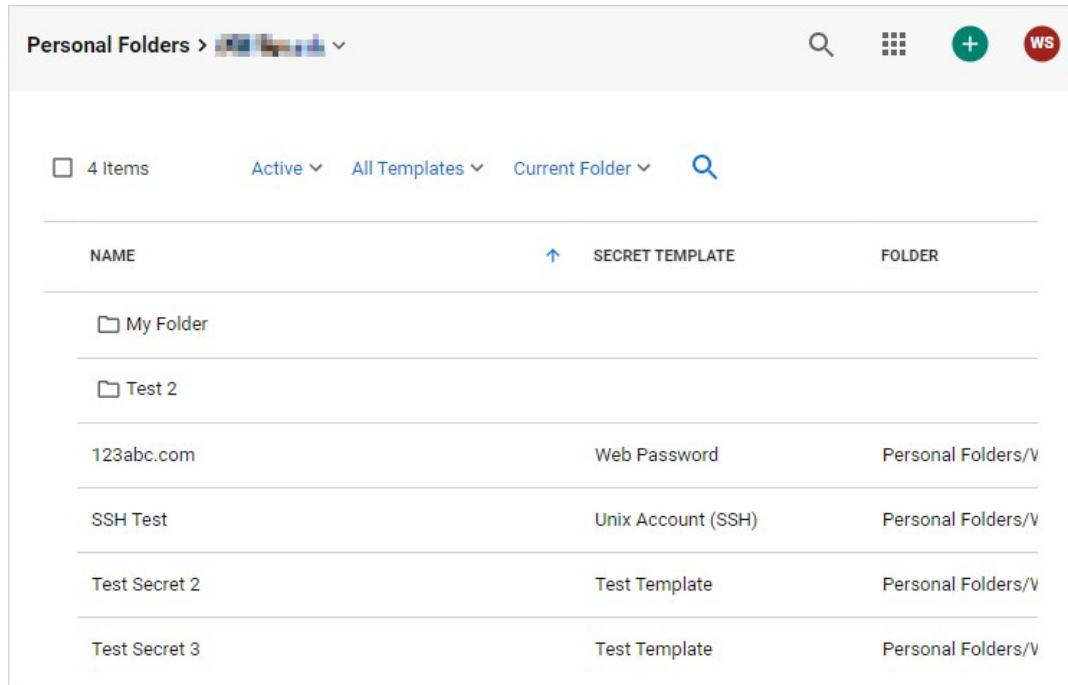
Personal Folders > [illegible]

WS

4 Items Active All Templates Current Folder

| NAME | SECRET TEMPLATE | FOLDER |
|---|---|---|
| My Folder | | |
| Test 2 | | |
| 123abc.com | Web Password | Personal Folders/V |
| SSH Test | Unix Account (SSH) | Personal Folders/V |
| Test Secret 2 | Test Template | Personal Folders/V |
| Test Secret 3 | Test Template | Personal Folders/V |